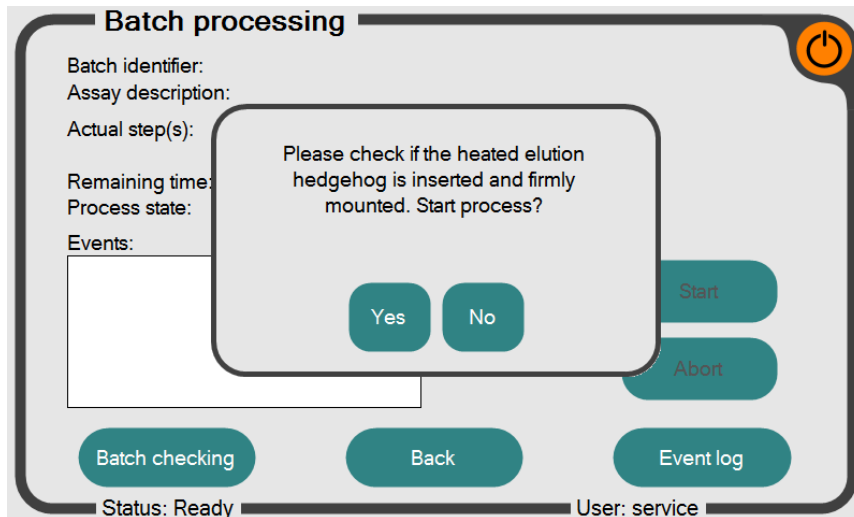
Batch processing

Batch identifier:
Assay description:

Actual step(s):

Remaining time:
Process state:

Events:

Please check if the heated elution hedgehog is inserted and firmly mounted. Start process?

Yes

No

Start

Abort

Batch checking

Back

Event log

Status: Ready

User: service